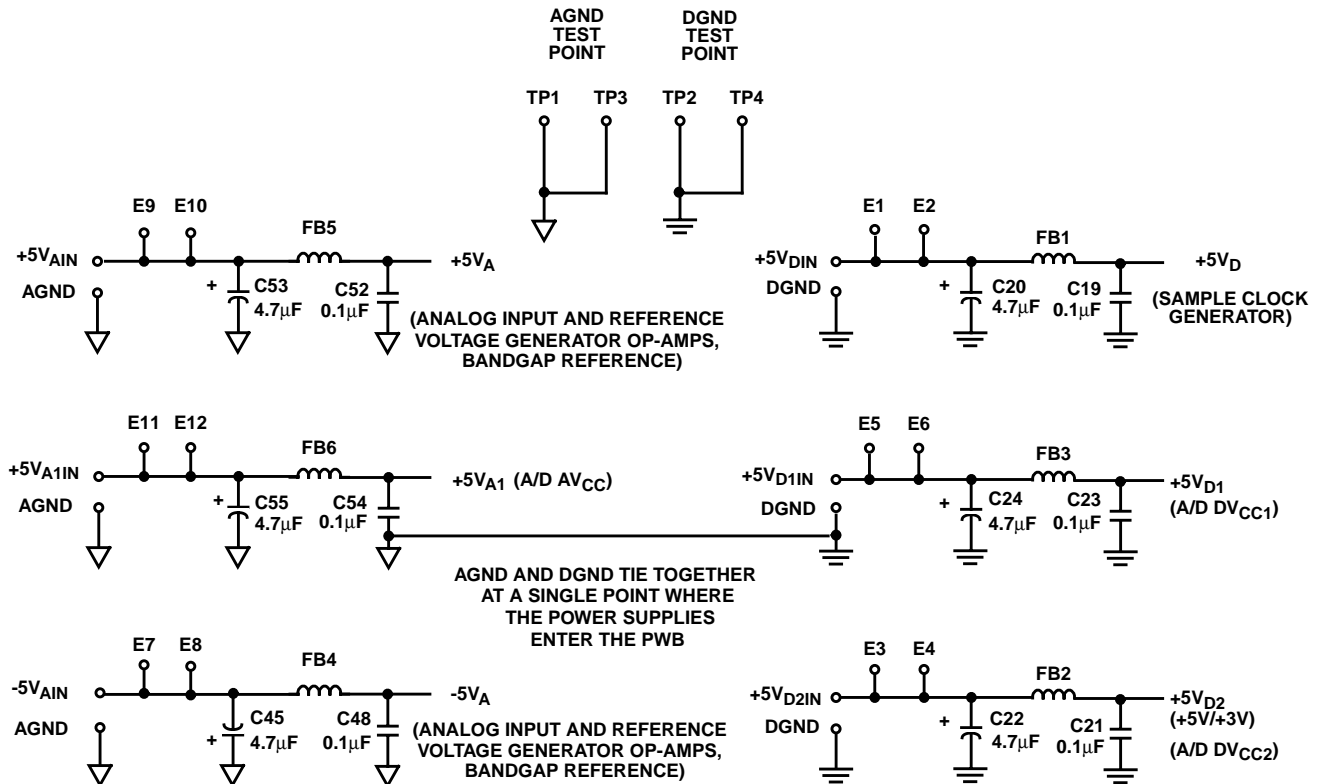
AGND TEST POINT

DGND TEST POINT

TP1 TP3 TP2 TP4

E9 E10

FB5

$+5V_{AIN}$

$+5V_A$

AGND

+

C53 4.7μF

C52 0.1μF

(ANALOG INPUT AND REFERENCE VOLTAGE GENERATOR OP-AMPS, BANDGAP REFERENCE)

E1 E2

FB1

$+5V_{DIN}$

$+5V_D$

DGND

+

C20 4.7μF

C19 0.1μF

(SAMPLE CLOCK GENERATOR)

E11 E12

FB6

$+5V_{A1IN}$

$+5V_{A1}$ (A/D $AV_{CC}$)

AGND

+

C55 4.7μF

C54 0.1μF

E5 E6

FB3

$+5V_{D1IN}$

$+5V_{D1}$ (A/D $DV_{CC1}$)

DGND

+

C24 4.7μF

C23 0.1μF

AGND AND DGND TIE TOGETHER AT A SINGLE POINT WHERE THE POWER SUPPLIES ENTER THE PWB

E7 E8

FB4

$-5V_{AIN}$

$-5V_A$

AGND

C45 4.7μF

+

C48 0.1μF

(ANALOG INPUT AND REFERENCE VOLTAGE GENERATOR OP-AMPS, BANDGAP REFERENCE)

E3 E4

FB2

$+5V_{D2IN}$

$+5V_{D2}$ (+5V/+3V)

DGND

+

C22 4.7μF

C21 0.1μF

(A/D $DV_{CC2}$)